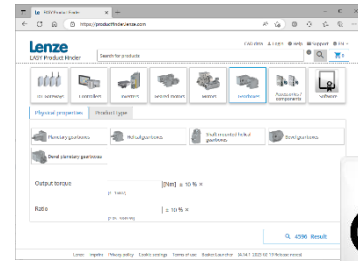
EASY Product Finder

https://productfinder.lenze.com

Lenze
EASY Product Finder

Search for products

Inverter
Controller
Gearmotors
Servo motors
Motors
Gearboxes
Accessories / components
Software

Physical properties
Product type

Planetary gearboxes
Helical gearboxes
Shaft mounted helical gearboxes
Bevel gearboxes
Dual planetary gearboxes

Output torque
[Nm] ± 10 %

Ratio
± 10 %

4596 Result

Lenze Imprint Privacy policy Cookie settings Terms of use